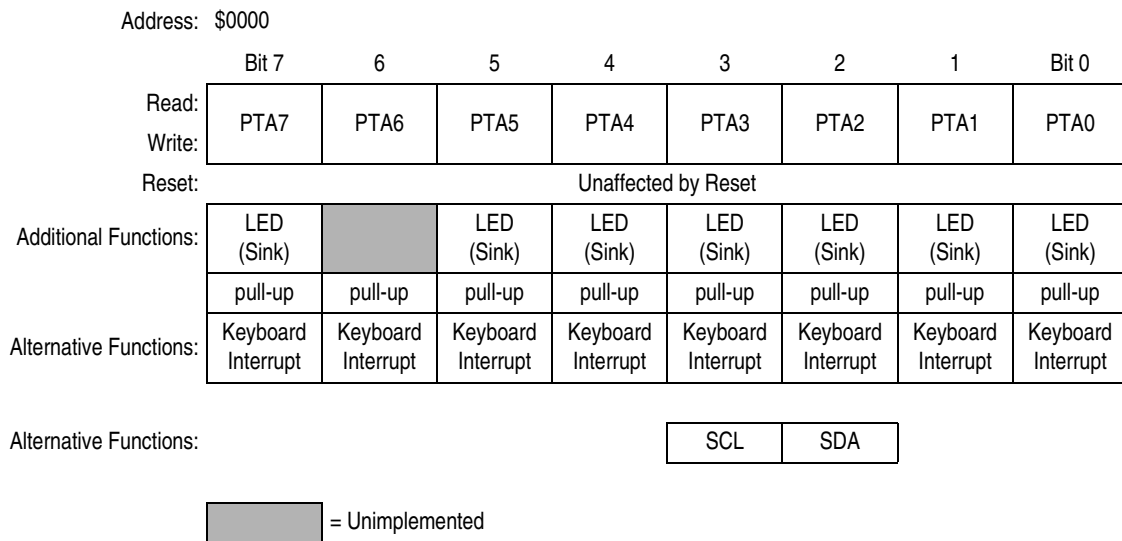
Address: \$0000

|  | Bit 7 | 6 | 5 | 4 | 3 | 2 | 1 | Bit 0 |
|---|---|---|---|---|---|---|---|---|
| Read: Write: | PTA7 | PTA6 | PTA5 | PTA4 | PTA3 | PTA2 | PTA1 | PTA0 |
| Reset: | Unaffected by Reset | | | | | | | |
| Additional Functions: | LED (Sink) | | LED (Sink) | LED (Sink) | LED (Sink) | LED (Sink) | LED (Sink) | LED (Sink) |
| | pull-up | pull-up | pull-up | pull-up | pull-up | pull-up | pull-up | pull-up |
| Alternative Functions: | Keyboard Interrupt | Keyboard Interrupt | Keyboard Interrupt | Keyboard Interrupt | Keyboard Interrupt | Keyboard Interrupt | Keyboard Interrupt | Keyboard Interrupt |

Alternative Functions: SCL SDA

= Unimplemented